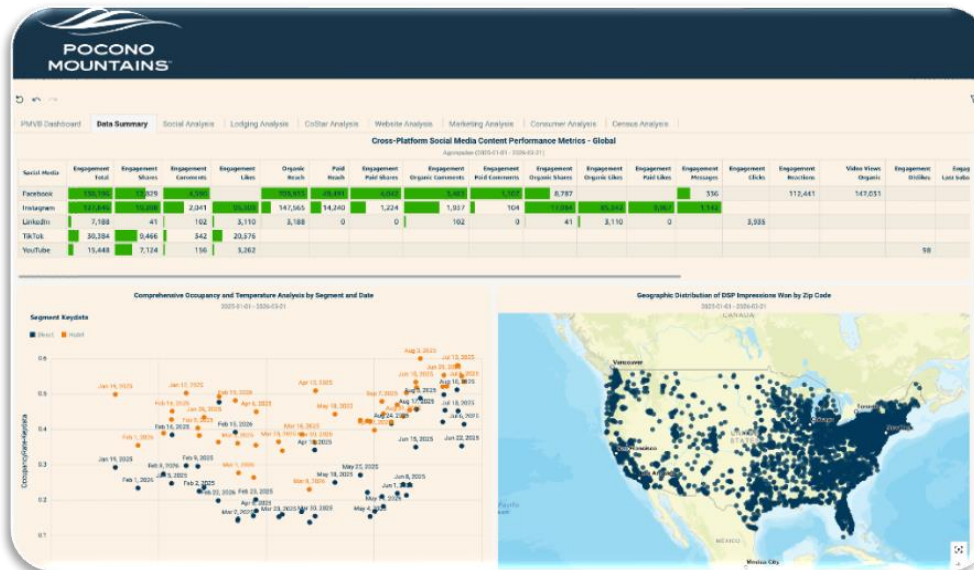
POCONO MOUNTAINS

PMVB Dashboard | Data Summary | Social Analysis | Lodging Analysis | CoStar Analysis | Website Analysis | Marketing Analysis | Consumer Analysis | Census Analysis

Cross-Platform Social Media Content Performance Metrics - Global

Aggregates (2025-01-01 - 2026-03-31)

| Social Media | Engagement Total | Engagement Shares | Engagement Comments | Engagement Likes | Organic Reach | Paid Reach | Engagement Paid Shares | Engagement Organic Comments | Engagement Paid Comments | Engagement Organic Shares | Engagement Organic Likes | Engagement Paid Likes | Engagement Messages | Engagement Clicks | Engagement Reactions | Video Views Organic | Engagement Unlikes | Engag Last Inbo |
|---|---|---|---|---|---|---|---|---|---|---|---|---|---|---|---|---|---|---|
| Facebook | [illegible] | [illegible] | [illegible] | | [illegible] | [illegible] | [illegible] | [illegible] | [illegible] | 8,787 | | | 336 | | 112,441 | 147,051 | | |
| Instagram | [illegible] | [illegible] | 2,041 | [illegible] | 147,565 | 14,240 | 1,224 | 1,937 | 104 | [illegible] | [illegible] | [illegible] | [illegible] | | | | | |
| LinkedIn | 7,188 | 41 | 102 | 3,110 | 3,188 | 0 | 0 | 102 | 0 | 41 | 3,110 | 0 | | 3,935 | | | | |
| TikTok | 30,384 | 9,466 | 342 | 20,576 | | | | | | | | | | | | | | |
| YouTube | 15,448 | 7,124 | 156 | 3,262 | | | | | | | | | | | | | 98 | |

Comprehensive Occupancy and Temperature Analysis by Segment and Date

2025-01-01 - 2026-03-31

Segment Keydata

Direct   Hotel

Occupancy Rate - Keydata

0.6
0.5
0.4
0.3
0.2

Aug 3, 2025 Jul 13, 2025 Jan 19, 2025 Jan 17, 2025 Apr 13, 2025 Jul 15, 2025 Jun 10, 2025 Feb 13, 2025 Apr 6, 2025 Sep 7, 2025 Feb 16, 2025 Jan 26, 2025 May 18, 2025 Aug 24, 2025 Feb 14, 2025 Feb 15, 2025 Feb 1, 2026 Jun 15, 2025 Jun 22, 2025 Apr 5, 2025 Jan 19, 2026 Feb 9, 2026 Mar 1, 2026 May 25, 2025 Feb 1, 2026 Mar 16, 2025 Jun 8, 2025 Feb 1, 2025 Feb 2, 2025 Feb 22, 2026 Feb 23, 2025 Jun 1, 2025 Mar 2, 2025 Mar 30, 2025 May 4, 2025

Geographic Distribution of DSP Impressions Won by Zip Code

2025-01-01 - 2026-03-31

CANADA
Vancouver
Toronto
UNITED STATES
Mexico City